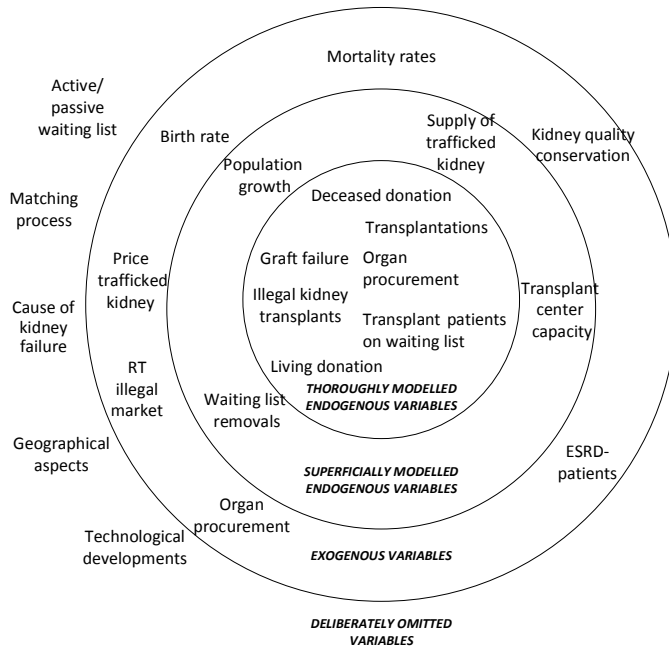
Mortality rates

Active/ passive waiting list

Birth rate

Supply of trafficked kidney

Kidney quality conservation

Population growth

Deceased donation

Matching process

Transplantations

Price trafficked kidney

Graft failure

Organ procurement

Transplant center capacity

Illegal kidney transplants

Cause of kidney failure

Transplant patients on waiting list

RT illegal market

Living donation

THOROUGHLY MODELLED ENDOGENOUS VARIABLES

Waiting list removals

Geographical aspects

ESRD-patients

SUPERFICIALLY MODELLED ENDOGENOUS VARIABLES

Organ procurement

Technological developments

EXOGENOUS VARIABLES

DELIBERATELY OMITTED VARIABLES